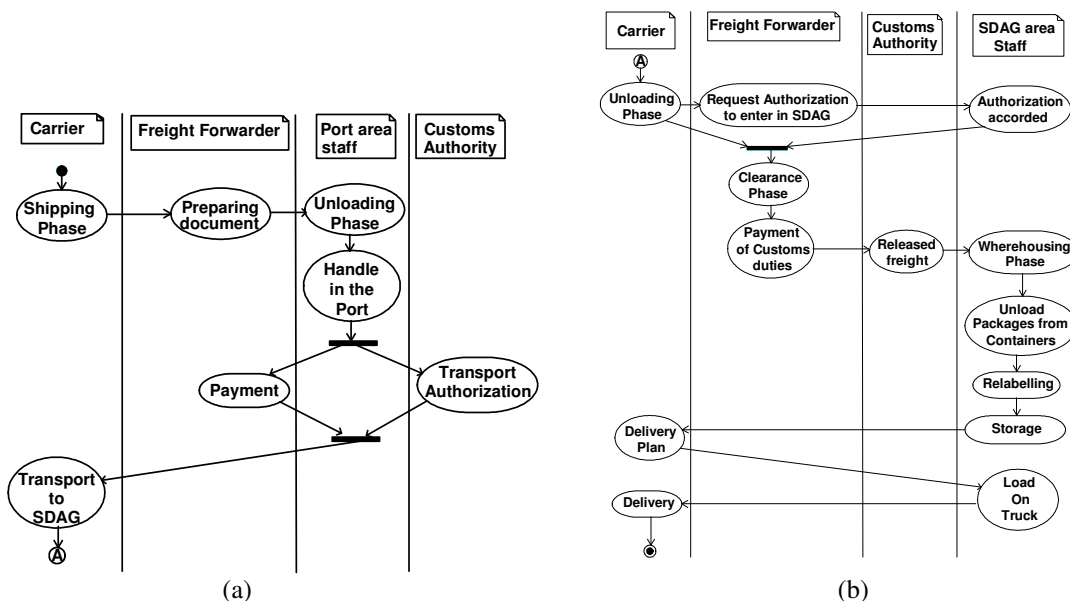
Carrier

Freight Forwarder

Port area staff

Customs Authority

Shipping Phase

Preparing document

Unloading Phase

Handle in the Port

Payment

Transport Authorization

Transport to SDAG

A

(a)

Carrier

Freight Forwarder

Customs Authority

SDAG area Staff

A

Unloading Phase

Request Authorization to enter in SDAG

Authorization accorded

Clearance Phase

Payment of Customs duties

Released freight

Wherehousing Phase

Unload Packages from Containers

Relabelling

Storage

Delivery Plan

Load On Truck

Delivery

(b)